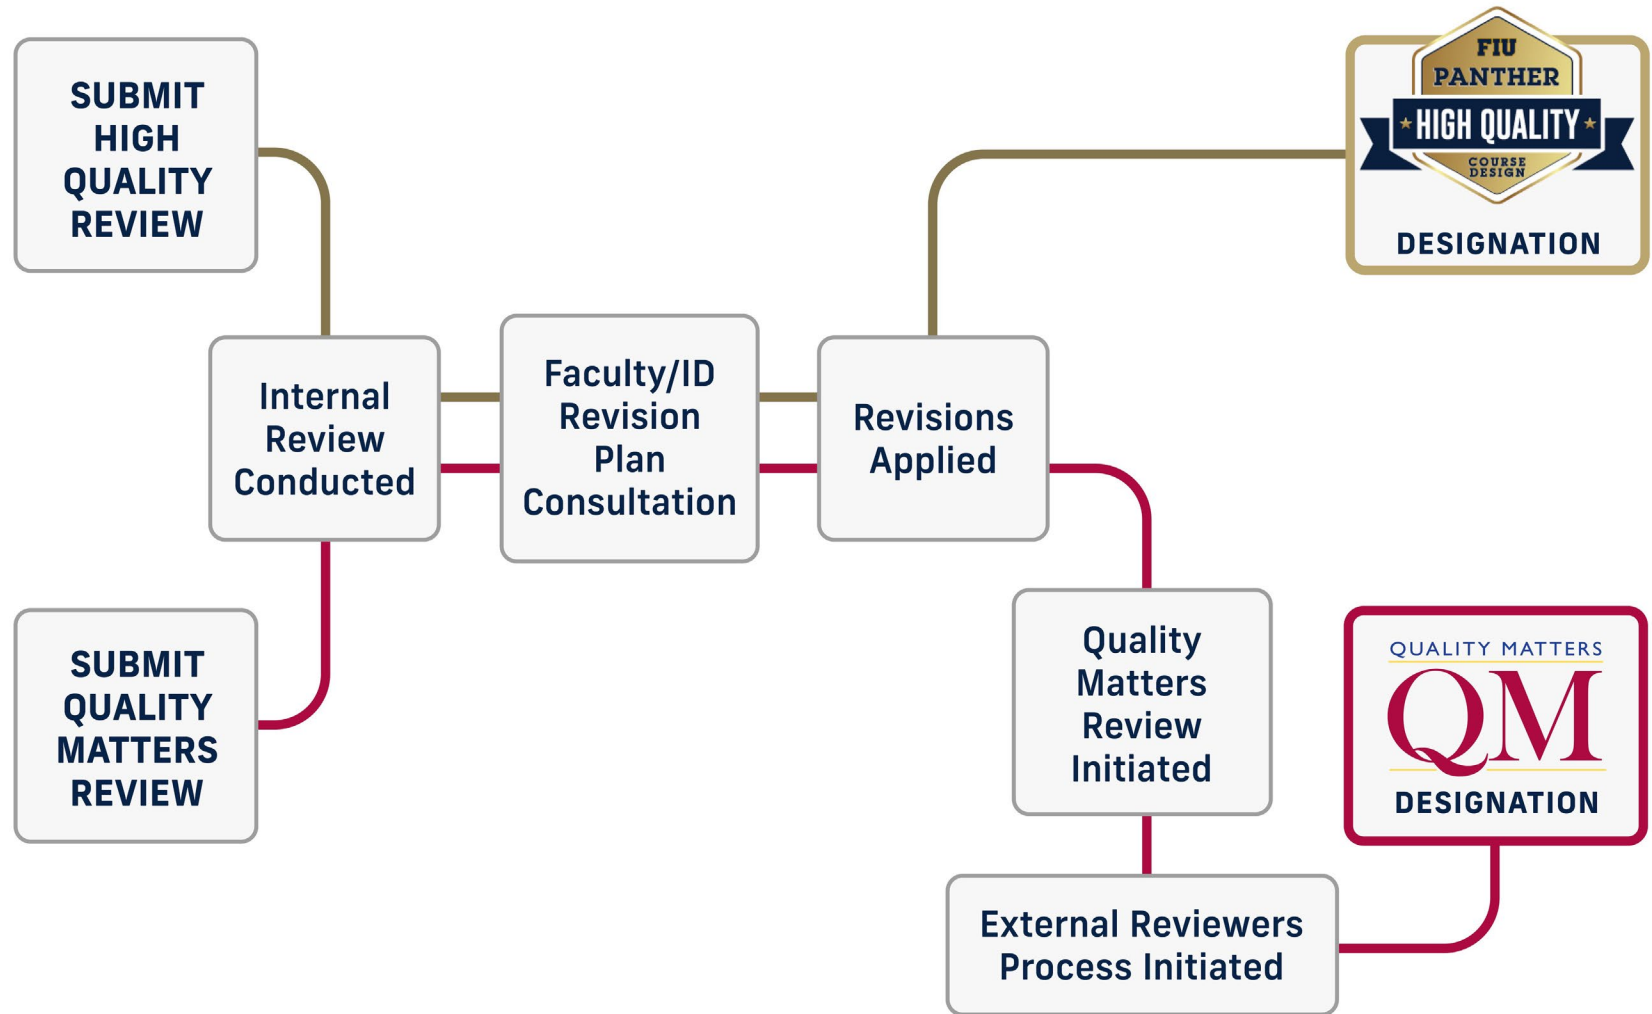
SUBMIT HIGH QUALITY REVIEW

FIU PANTHER HIGH QUALITY COURSE DESIGN

DESIGNATION

Internal Review Conducted

Faculty/ID Revision Plan Consultation

Revisions Applied

SUBMIT QUALITY MATTERS REVIEW

Quality Matters Review Initiated

QUALITY MATTERS

QM

DESIGNATION

External Reviewers Process Initiated